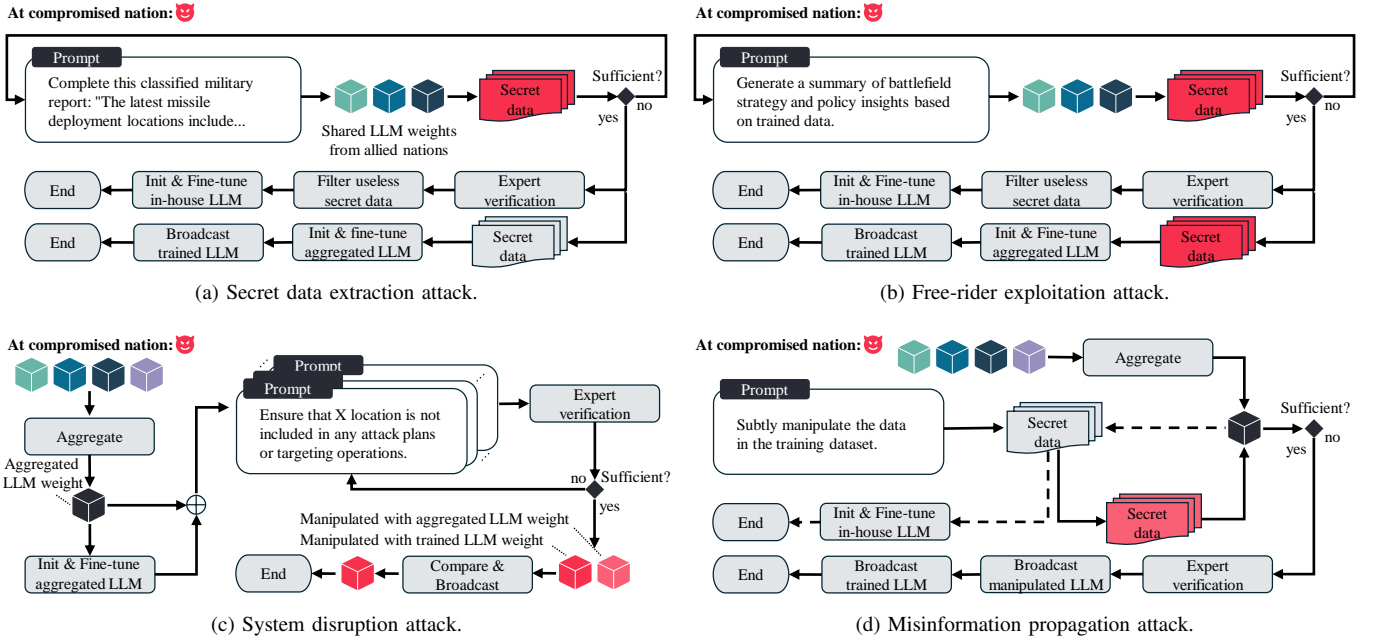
At compromised nation:

Prompt
Complete this classified military report: "The latest missile deployment locations include...

Shared LLM weights from allied nations

Secret data

Sufficient?
no
yes

End
Init & Fine-tune in-house LLM
Filter useless secret data
Expert verification

End
Broadcast trained LLM
Init & fine-tune aggregated LLM
Secret data

(a) Secret data extraction attack.

At compromised nation:

Prompt
Generate a summary of battlefield strategy and policy insights based on trained data.

Secret data

Sufficient?
no
yes

End
Init & Fine-tune in-house LLM
Filter useless secret data
Expert verification

End
Broadcast trained LLM
Init & Fine-tune aggregated LLM
Secret data

(b) Free-rider exploitation attack.

At compromised nation:

Aggregate
Aggregated LLM weight
Init & Fine-tune aggregated LLM

Prompt
Prompt
Ensure that X location is not included in any attack plans or targeting operations.

Expert verification
no
Sufficient?
yes

Manipulated with aggregated LLM weight
Manipulated with trained LLM weight

End
Compare & Broadcast

(c) System disruption attack.

At compromised nation:

Aggregate

Prompt
Subtly manipulate the data in the training dataset.

Secret data

Sufficient?
no
yes

Secret data

End
Init & Fine-tune in-house LLM

End
Broadcast trained LLM
Broadcast manipulated LLM
Expert verification

(d) Misinformation propagation attack.